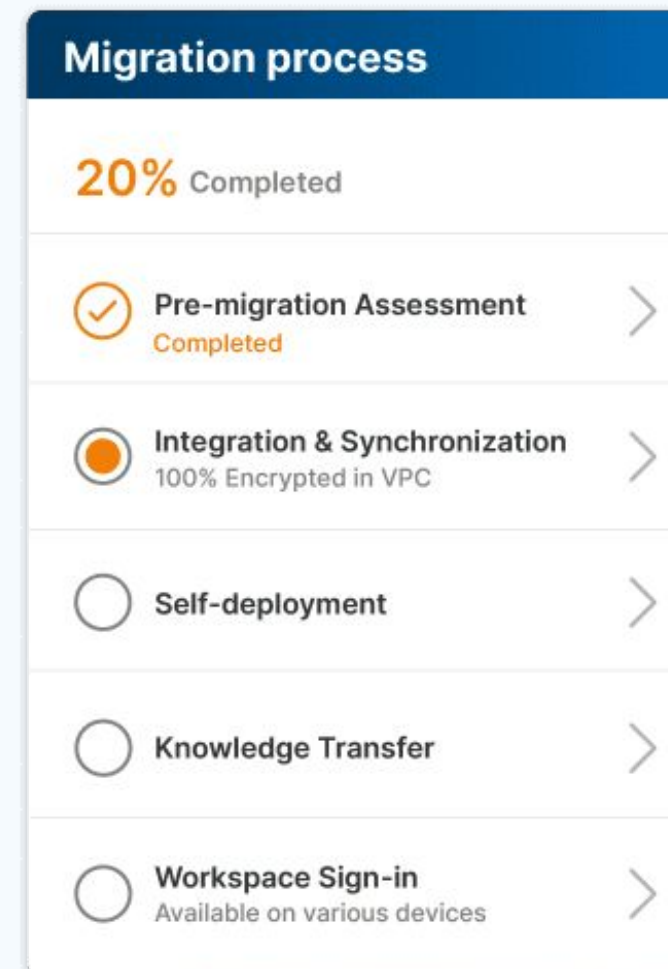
Migration process

20% Completed

Pre-migration Assessment
Completed

Integration & Synchronization
100% Encrypted in VPC

Self-deployment

Knowledge Transfer

Workspace Sign-in
Available on various devices